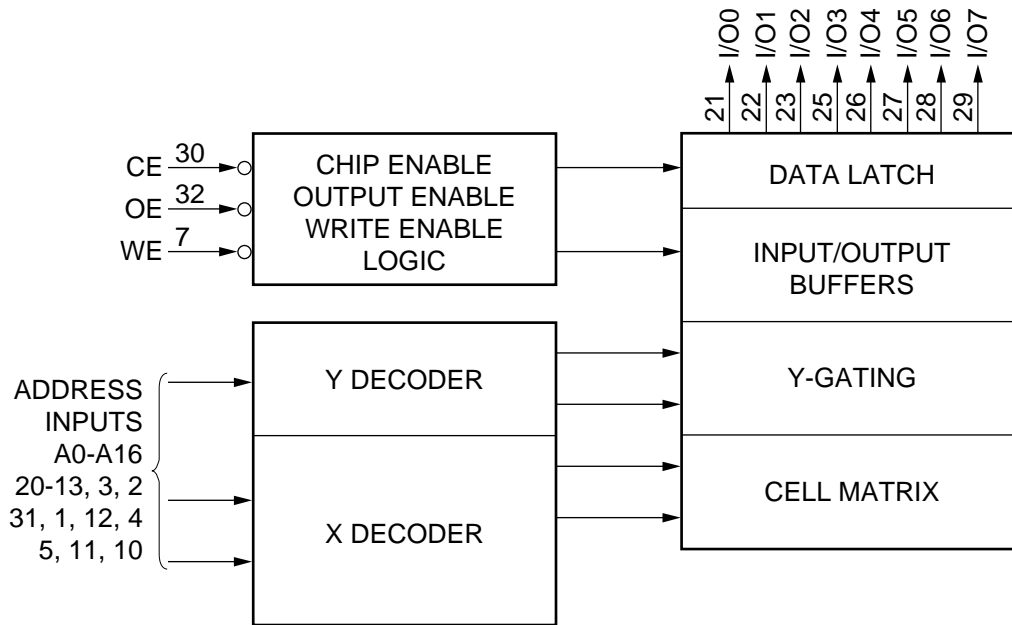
I/O0 I/O1 I/O2 I/O3 I/O4 I/O5 I/O6 I/O7

21 22 23 25 26 27 28 29

CE 30
OE 32
WE 7

CHIP ENABLE
OUTPUT ENABLE
WRITE ENABLE
LOGIC

DATA LATCH

INPUT/OUTPUT
BUFFERS

ADDRESS
INPUTS
A0-A16
20-13, 3, 2
31, 1, 12, 4
5, 11, 10

Y DECODER

X DECODER

Y-GATING

CELL MATRIX